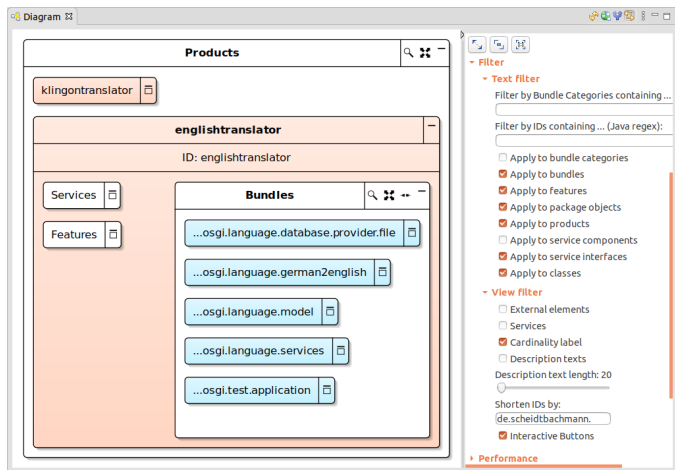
Diagram

Products

klingontranslator

englishtranslator

ID: englishtranslator

Services

Features

Bundles

...osgi.language.database.provider.file

...osgi.language.german2english

...osgi.language.model

...osgi.language.services

...osgi.test.application

Filter

Text filter

Filter by Bundle Categories containing ...

Filter by IDs containing ... (Java regex):

Apply to bundle categories

Apply to bundles

Apply to features

Apply to package objects

Apply to products

Apply to service components

Apply to service interfaces

Apply to classes

View filter

External elements

Services

Cardinality label

Description texts

Description text length: 20

Shorten IDs by:

de.scheidtbachmann.

Interactive Buttons

Performance